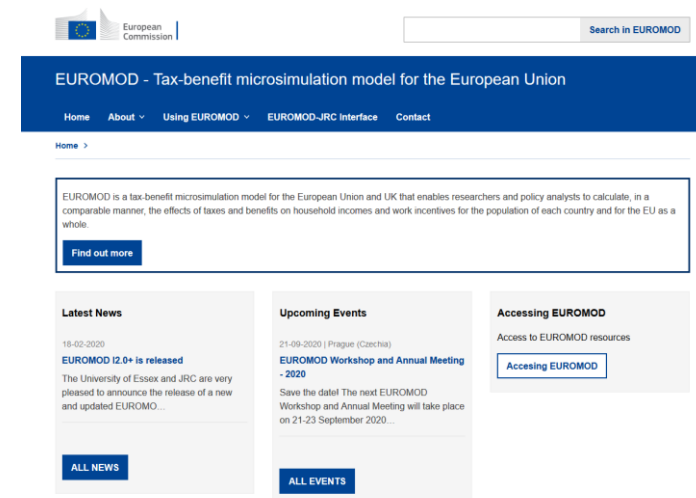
European Commission

Search in EUROMOD

EUROMOD - Tax-benefit microsimulation model for the European Union

Home About Using EUROMOD EUROMOD-JRC Interface Contact

Home >

EUROMOD is a tax-benefit microsimulation model for the European Union and UK that enables researchers and policy analysts to calculate, in a comparable manner, the effects of taxes and benefits on household incomes and work incentives for the population of each country and for the EU as a whole.

Find out more

Latest News

18-02-2020

EUROMOD I2.0+ is released

The University of Essex and JRC are very pleased to announce the release of a new and updated EUROMO...

ALL NEWS

Upcoming Events

21-09-2020 | Prague (Czechia)

EUROMOD Workshop and Annual Meeting - 2020

Save the date! The next EUROMOD Workshop and Annual Meeting will take place on 21-23 September 2020...

ALL EVENTS

Accessing EUROMOD

Access to EUROMOD resources

Accesing EUROMOD